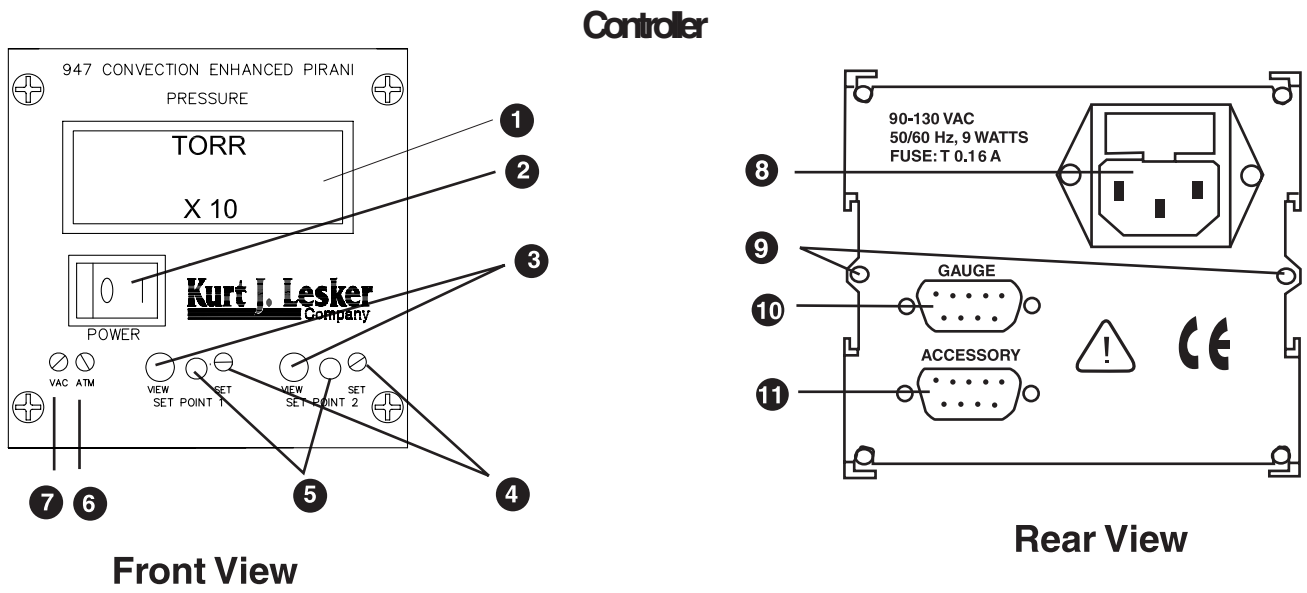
Controller

947 CONVECTION ENHANCED PIRANI
PRESSURE
TORR
X 10
1
2
0 1
POWER
Kurt J. Lesker Company
3
VAC ATM
VIEW SET
SET POINT 1
VIEW SET
SET POINT 2
7 6
5
4

Front View

90-130 VAC
50/60 Hz, 9 WATTS
FUSE: T 0.16 A
8
9
GAUGE
10
ACCESSORY
11
CE

Rear View